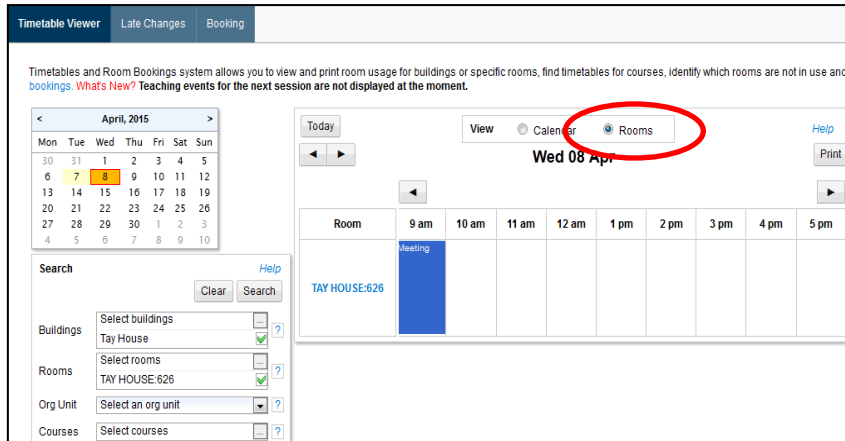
Timetable Viewer | Late Changes | Booking

Timetables and Room Bookings system allows you to view and print room usage for buildings or specific rooms, find timetables for courses, identify which rooms are not in use and bookings. What's New? Teaching events for the next session are not displayed at the moment.

< April, 2015 >

| Mon | Tue | Wed | Thu | Fri | Sat | Sun |
|---|---|---|---|---|---|---|
| 30 | 31 | 1 | 2 | 3 | 4 | 5 |
| 6 | 7 | 8 | 9 | 10 | 11 | 12 |
| 13 | 14 | 15 | 16 | 17 | 18 | 19 |
| 20 | 21 | 22 | 23 | 24 | 25 | 26 |
| 27 | 28 | 29 | 30 | 1 | 2 | 3 |
| 4 | 5 | 6 | 7 | 8 | 9 | 10 |

Search Help
Clear Search

Buildings Select buildings ... ?
Tay House

Rooms Select rooms ... ?
TAY HOUSE:626

Org Unit Select an org unit ?

Courses Select courses ... ?

Today

View Calendar Rooms

Help

Print

Wed 08 Apr

| Room | 9 am | 10 am | 11 am | 12 am | 1 pm | 2 pm | 3 pm | 4 pm | 5 pm |
|---|---|---|---|---|---|---|---|---|---|
| TAY HOUSE:626 | Meeting | | | | | | | | |